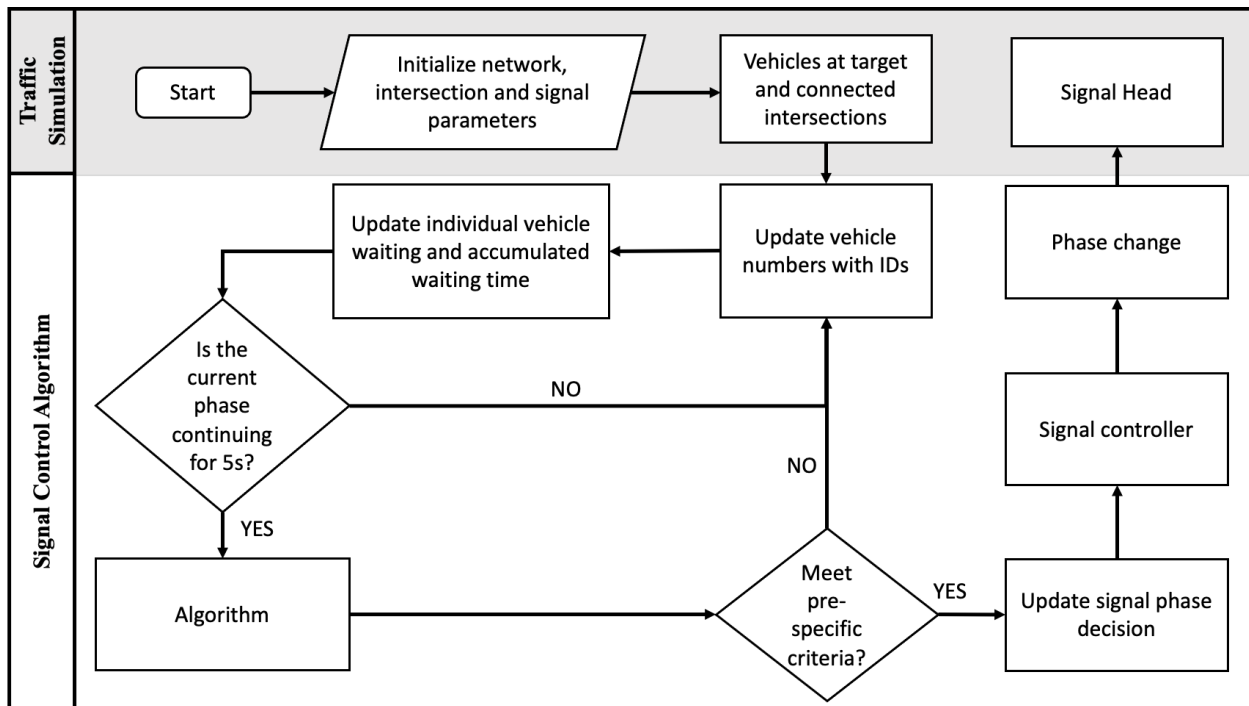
Traffic Simulation

Start

Initialize network, intersection and signal parameters

Vehicles at target and connected intersections

Signal Head

Signal Control Algorithm

Update individual vehicle waiting and accumulated waiting time

Update vehicle numbers with IDs

Phase change

Is the current phase continuing for 5s?

NO

Signal controller

NO

YES

Algorithm

Meet pre-specific criteria?

YES

Update signal phase decision